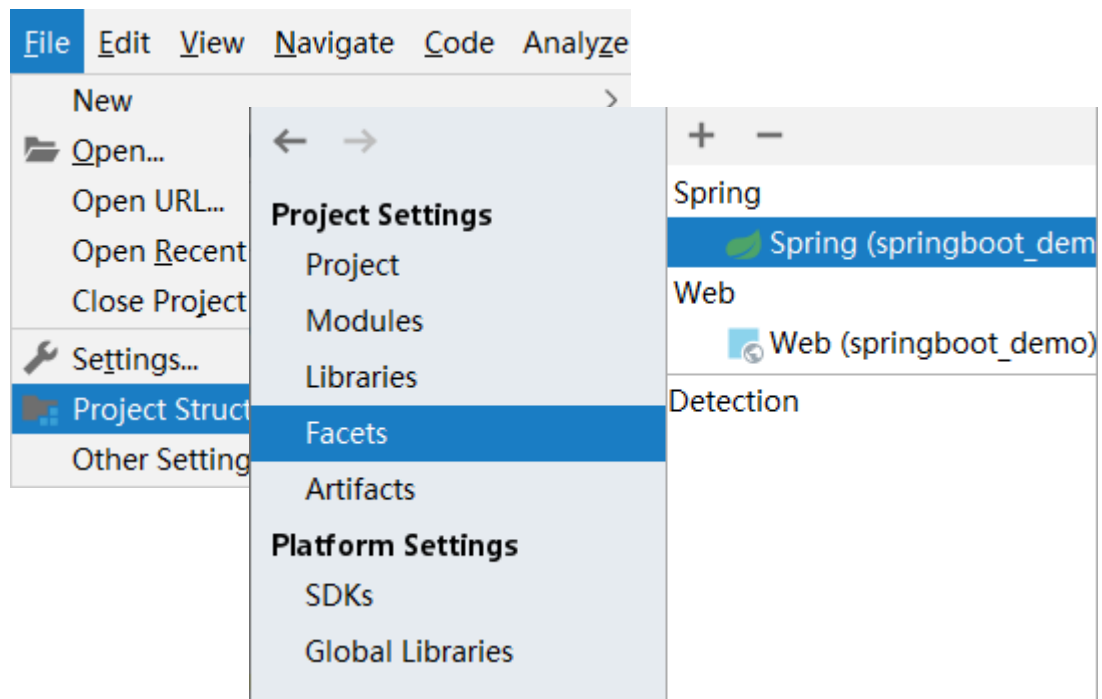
File Edit View Navigate Code Analyze

New
Open...
Open URL...
Open Recent
Close Project
Settings...
Project Struct
Other Setting

← →

Project Settings
Project
Modules
Libraries
Facets
Artifacts
Platform Settings
SDKs
Global Libraries

+ −
Spring
Spring (springboot_dem
Web
Web (springboot_demo)
Detection